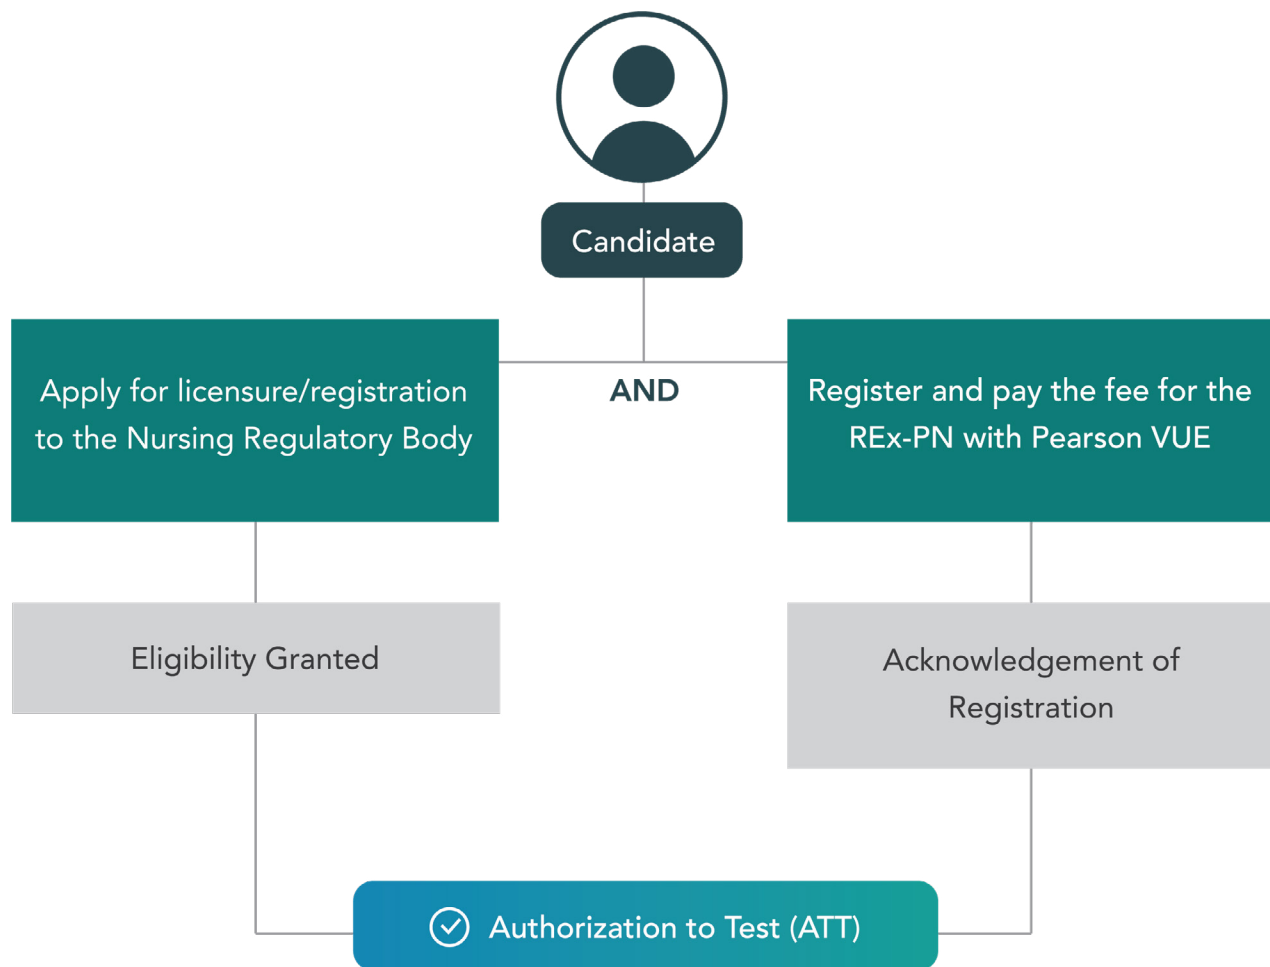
Candidate

Apply for licensure/registration to the Nursing Regulatory Body

AND

Register and pay the fee for the REx-PN with Pearson VUE

Eligibility Granted

Acknowledgement of Registration

Authorization to Test (ATT)